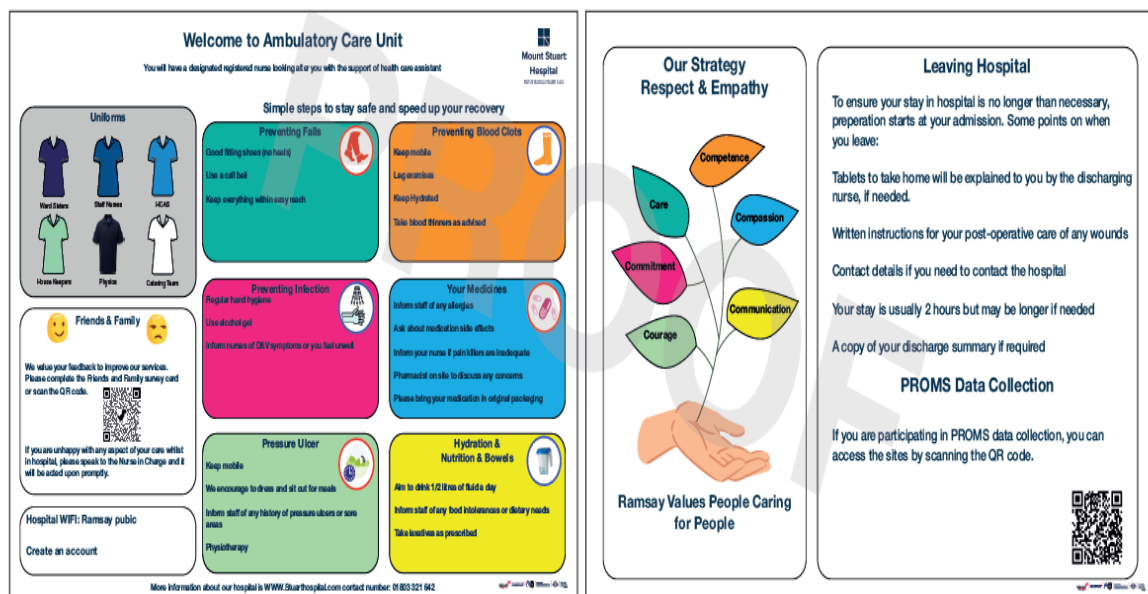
Welcome to Ambulatory Care Unit

You will have a designated registered nurse looking after you with the support of health care assistant

Mount Stuart Hospital

PROOF

Simple steps to stay safe and speed up your recovery

Uniforms

Ward Sisters
Staff Nurses
HCAS
House Keepers
Physios
Catering Team

Preventing Falls

Good fitting shoes (no heels)

Use a call bell

Keep everything within easy reach

Preventing Blood Clots

Keep mobile

Leg exercises

Keep Hydrated

Take blood thinners as advised

Friends & Family

We value your feedback to improve our services. Please complete the Friends and Family survey card or scan the QR code.

If you are unhappy with any aspect of your care whilst in hospital, please speak to the Nurse in Charge and it will be acted upon promptly.

Preventing Infection

Regular hand hygiene

Use alcohol gel

Inform nurses of D&V symptoms or you feel unwell

Your Medicines

Inform staff of any allergies

Ask about medication side effects

Inform your nurse if pain killers are inadequate

Pharmacist on site to discuss any concerns

Please bring your medication in original packaging

Pressure Ulcer

Keep mobile

We encourage to dress and sit out for meals

Inform staff of any history of pressure ulcers or sore areas

Physiotherapy

Hydration & Nutrition & Bowels

Aim to drink 1/2 litres of fluids day

Inform staff of any food intolerances or dietary needs

Take laxatives as prescribed

Hospital WIFI: Ramsay pubic

Create an account

More information about our hospital is WWW.Stuarthospital.com contact number: 01803 321 642

Our Strategy
Respect & Empathy

Competence
Care
Compassion
Commitment
Communication
Courage

Ramsay Values People Caring for People

Leaving Hospital

To ensure your stay in hospital is no longer than necessary, preperation starts at your admission. Some points on when you leave:

Tablets to take home will be explained to you by the discharging nurse, if needed.

Written instructions for your post-operative care of any wounds

Contact details if you need to contact the hospital

Your stay is usually 2 hours but may be longer if needed

A copy of your discharge summary if required

PROMS Data Collection

If you are participating in PROMS data collection, you can access the sites by scanning the QR code.